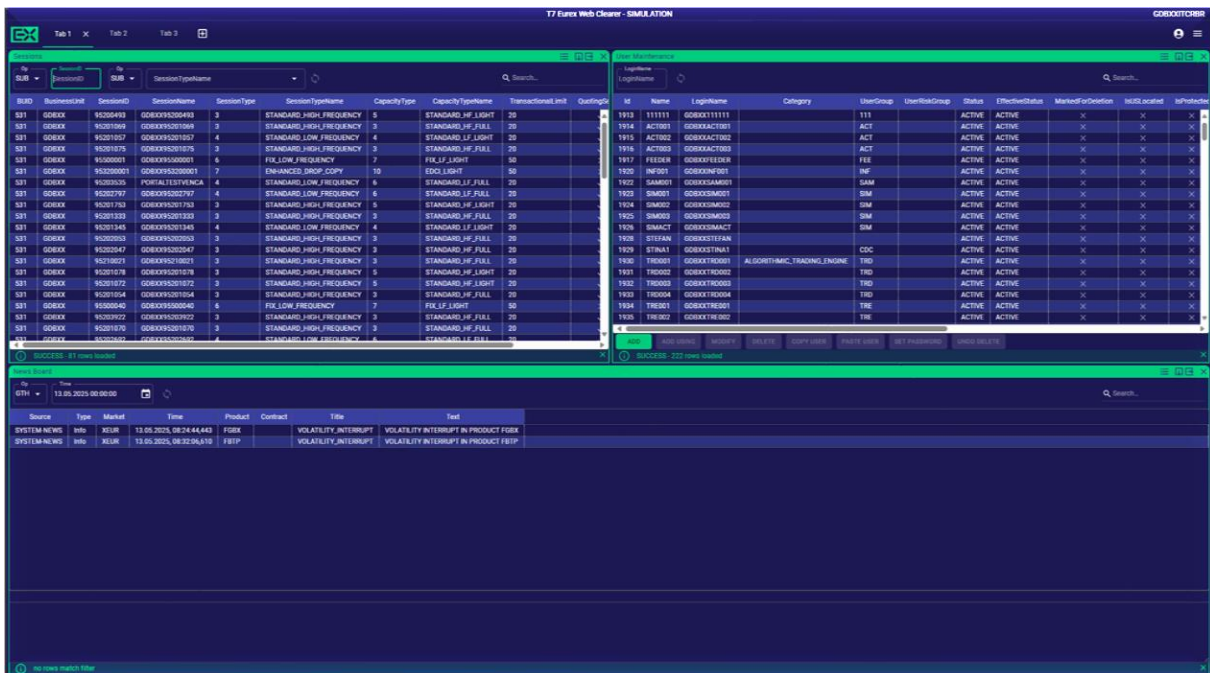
T7 Eurex Web Clearer - SIMULATION

GDBXXTCRBR

Tab 1 × Tab 2 Tab 3

Sessions

Op SUB SessionID Op SUB SessionTypeName

Search...

| BUID | BusinessUnit | SessionID | SessionName | SessionType | SessionTypeName | CapacityType | CapacityTypeName | TransactionalLimit | QuotingS |
|---|---|---|---|---|---|---|---|---|---|
| 531 | GDBXX | 95200493 | GDBXX95200493 | 3 | STANDARD_HIGH_FREQUENCY | 5 | STANDARD_HF_LIGHT | 20 | |
| 531 | GDBXX | 95201069 | GDBXX95201069 | 3 | STANDARD_HIGH_FREQUENCY | 3 | STANDARD_HF_FULL | 20 | |
| 531 | GDBXX | 95201057 | GDBXX95201057 | 4 | STANDARD_LOW_FREQUENCY | 4 | STANDARD_LF_LIGHT | 20 | |
| 531 | GDBXX | 95201075 | GDBXX95201075 | 3 | STANDARD_HIGH_FREQUENCY | 3 | STANDARD_HF_FULL | 20 | |
| 531 | GDBXX | 95500001 | GDBXX95500001 | 6 | FIX_LOW_FREQUENCY | 7 | FIX_LF_LIGHT | 50 | |
| 531 | GDBXX | 95320001 | GDBXX95320001 | 7 | ENHANCED_DROP_COPY | 10 | EDCI_LIGHT | 50 | |
| 531 | GDBXX | 95203535 | PORTALTESTVENCA | 4 | STANDARD_LOW_FREQUENCY | 6 | STANDARD_LF_FULL | 20 | |
| 531 | GDBXX | 95202797 | GDBXX95202797 | 4 | STANDARD_LOW_FREQUENCY | 6 | STANDARD_LF_FULL | 20 | |
| 531 | GDBXX | 95201753 | GDBXX95201753 | 3 | STANDARD_HIGH_FREQUENCY | 5 | STANDARD_HF_LIGHT | 20 | |
| 531 | GDBXX | 95201333 | GDBXX95201333 | 3 | STANDARD_HIGH_FREQUENCY | 3 | STANDARD_HF_FULL | 20 | |
| 531 | GDBXX | 95201345 | GDBXX95201345 | 4 | STANDARD_LOW_FREQUENCY | 4 | STANDARD_LF_LIGHT | 20 | |
| 531 | GDBXX | 95202053 | GDBXX95202053 | 3 | STANDARD_HIGH_FREQUENCY | 3 | STANDARD_HF_FULL | 20 | |
| 531 | GDBXX | 95202047 | GDBXX95202047 | 3 | STANDARD_HIGH_FREQUENCY | 3 | STANDARD_HF_FULL | 20 | |
| 531 | GDBXX | 95210021 | GDBXX95210021 | 3 | STANDARD_HIGH_FREQUENCY | 3 | STANDARD_HF_FULL | 20 | |
| 531 | GDBXX | 95201078 | GDBXX95201078 | 3 | STANDARD_HIGH_FREQUENCY | 5 | STANDARD_HF_LIGHT | 20 | |
| 531 | GDBXX | 95201072 | GDBXX95201072 | 3 | STANDARD_HIGH_FREQUENCY | 5 | STANDARD_HF_LIGHT | 20 | |
| 531 | GDBXX | 95201054 | GDBXX95201054 | 3 | STANDARD_HIGH_FREQUENCY | 3 | STANDARD_HF_FULL | 20 | |
| 531 | GDBXX | 95500040 | GDBXX95500040 | 6 | FIX_LOW_FREQUENCY | 7 | FIX_LF_LIGHT | 50 | |
| 531 | GDBXX | 95203922 | GDBXX95203922 | 3 | STANDARD_HIGH_FREQUENCY | 3 | STANDARD_HF_FULL | 20 | |
| 531 | GDBXX | 95201070 | GDBXX95201070 | 3 | STANDARD_HIGH_FREQUENCY | 3 | STANDARD_HF_FULL | 20 | |
| 531 | GDBXX | 95202697 | GDBXX95202697 | 4 | STANDARD_LOW_FREQUENCY | 6 | STANDARD_LF_FULL | 20 | |

SUCCESS - 81 rows loaded

User Maintenance

LoginName

Search...

| Id | Name | LoginName | Category | UserGroup | UserRiskGroup | Status | EffectiveStatus | MarkedForDeletion | IsUSLocated | IsProtected |
|---|---|---|---|---|---|---|---|---|---|---|
| 1913 | 111111 | GDBXX111111 | | 111 | | ACTIVE | ACTIVE | × | × | × |
| 1914 | ACT001 | GDBXXACT001 | | ACT | | ACTIVE | ACTIVE | × | × | × |
| 1915 | ACT002 | GDBXXACT002 | | ACT | | ACTIVE | ACTIVE | × | × | × |
| 1916 | ACT003 | GDBXXACT003 | | ACT | | ACTIVE | ACTIVE | × | × | × |
| 1917 | FEEDER | GDBXXFEEDER | | FEE | | ACTIVE | ACTIVE | × | × | × |
| 1920 | INF001 | GDBXXINF001 | | INF | | ACTIVE | ACTIVE | × | × | × |
| 1922 | SAM001 | GDBXXSAM001 | | SAM | | ACTIVE | ACTIVE | × | × | × |
| 1923 | SIM001 | GDBXXSIM001 | | SIM | | ACTIVE | ACTIVE | × | × | × |
| 1924 | SIM002 | GDBXXSIM002 | | SIM | | ACTIVE | ACTIVE | × | × | × |
| 1925 | SIM003 | GDBXXSIM003 | | SIM | | ACTIVE | ACTIVE | × | × | × |
| 1926 | SIMACT | GDBXXSIMACT | | SIM | | ACTIVE | ACTIVE | × | × | × |
| 1928 | STEFAN | GDBXXSTEFAN | | | | ACTIVE | ACTIVE | × | × | × |
| 1929 | STINA1 | GDBXXSTINA1 | | CDC | | ACTIVE | ACTIVE | × | × | × |
| 1930 | TRD001 | GDBXXTRD001 | ALGORITHMIC_TRADING_ENGINE | TRD | | ACTIVE | ACTIVE | × | × | × |
| 1931 | TRD002 | GDBXXTRD002 | | TRD | | ACTIVE | ACTIVE | × | × | × |
| 1932 | TRD003 | GDBXXTRD003 | | TRD | | ACTIVE | ACTIVE | × | × | × |
| 1933 | TRD004 | GDBXXTRD004 | | TRD | | ACTIVE | ACTIVE | × | × | × |
| 1934 | TRE001 | GDBXXTRE001 | | TRE | | ACTIVE | ACTIVE | × | × | × |
| 1935 | TRE002 | GDBXXTRE002 | | TRE | | ACTIVE | ACTIVE | × | × | × |

ADD ADD USING MODIFY DELETE COPY USER PASTE USER SET PASSWORD UNDO DELETE

SUCCESS - 222 rows loaded

News Board

Op GTH Time 13.05.2025 00:00:00

Search...

| Source | Type | Market | Time | Product | Contract | Title | Text |
|---|---|---|---|---|---|---|---|
| SYSTEM-NEWS | Info | XEUR | 13.05.2025, 08:24:44,443 | FGBX | | VOLATILITY_INTERRUPT | VOLATILITY INTERRUPT IN PRODUCT FGBX |
| SYSTEM-NEWS | Info | XEUR | 13.05.2025, 08:32:06,610 | FBTP | | VOLATILITY_INTERRUPT | VOLATILITY INTERRUPT IN PRODUCT FBTP |

no rows match filter